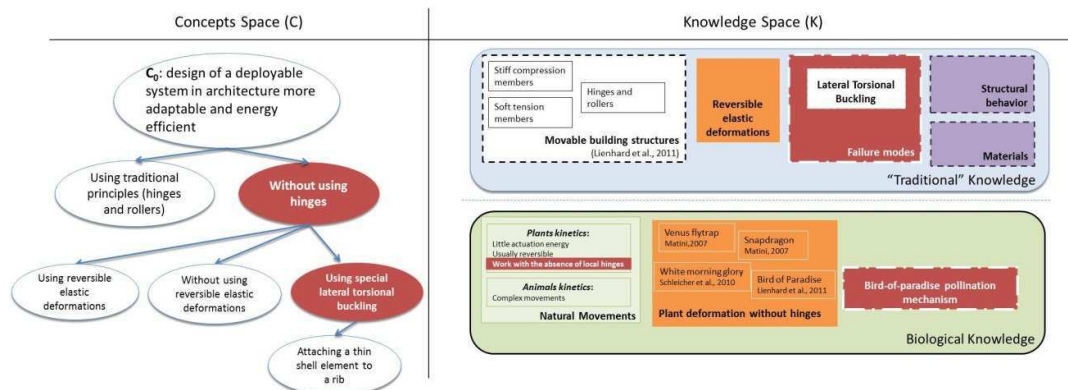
Concepts Space (C)

$C_0$: design of a deployable system in architecture more adaptable and energy efficient

Using traditional principles (hinges and rollers)

Without using hinges

Using reversible elastic deformations

Without using reversible elastic deformations

Using special lateral torsional buckling

Attaching a thin shell element to a rib

Knowledge Space (K)

Stiff compression members

Soft tension members

Hinges and rollers

Movable building structures
(Lienhard et al., 2011)

Reversible elastic deformations

Lateral Torsional Buckling

Failure modes

Structural behavior

Materials

"Traditional" Knowledge

Plants kinetics:
Little actuation energy
Usually reversible
Work with the absence of local hinges

Animals kinetics:
Complex movements

Natural Movements

Venus flytrap
Matini,2007

Snapdragon
Matini,2007

White morning glory
Schleicher et al., 2010

Bird of Paradise
Lienhard et al., 2011

Plant deformation without hinges

Bird-of-paradise pollination mechanism

Biological Knowledge